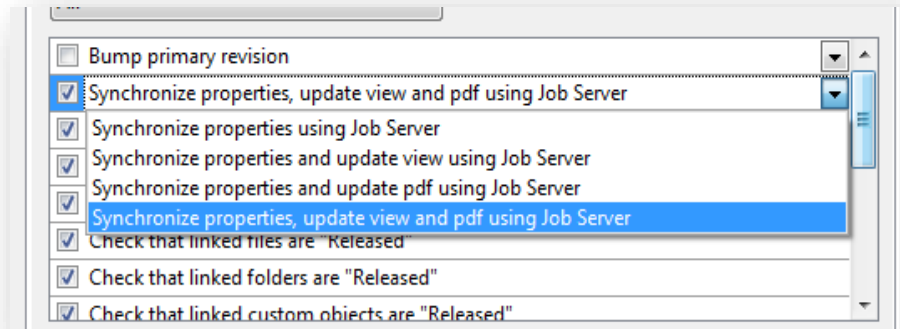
Bump primary revision

Synchronize properties, update view and pdf using Job Server

Synchronize properties using Job Server

Synchronize properties and update view using Job Server

Synchronize properties and update pdf using Job Server

Synchronize properties, update view and pdf using Job Server

Check that linked files are "Released"

Check that linked folders are "Released"

Check that linked custom objects are "Released"